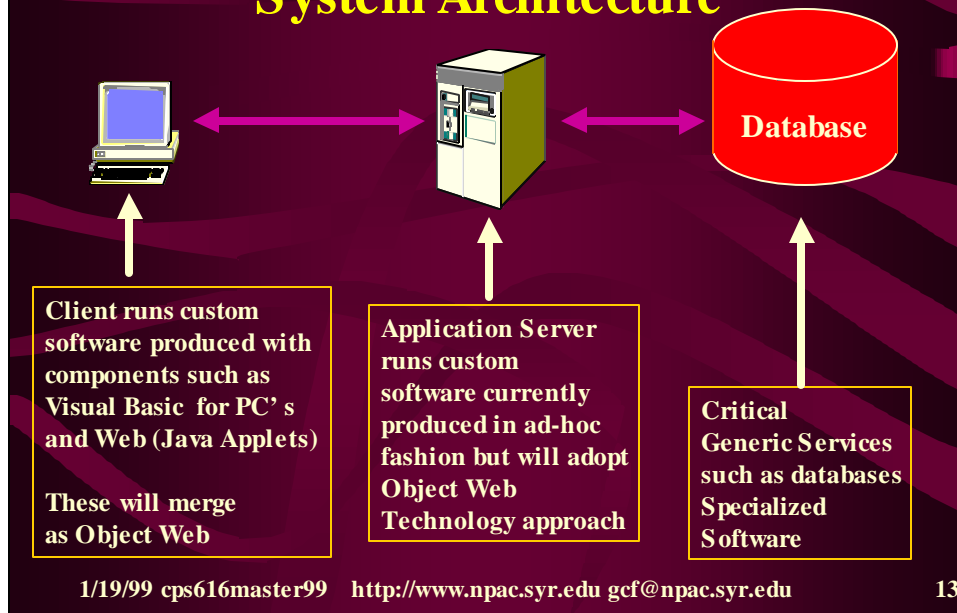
System Architecture

Database

Client runs custom software produced with components such as Visual Basic for PC' s and Web (Java Applets)

These will merge as Object Web

Application Server runs custom software currently produced in ad-hoc fashion but will adopt Object Web Technology approach

Critical Generic Services such as databases Specialized Software

1/19/99 cps616master99 http://www.npac.syr.edu gcf@npac.syr.edu 13